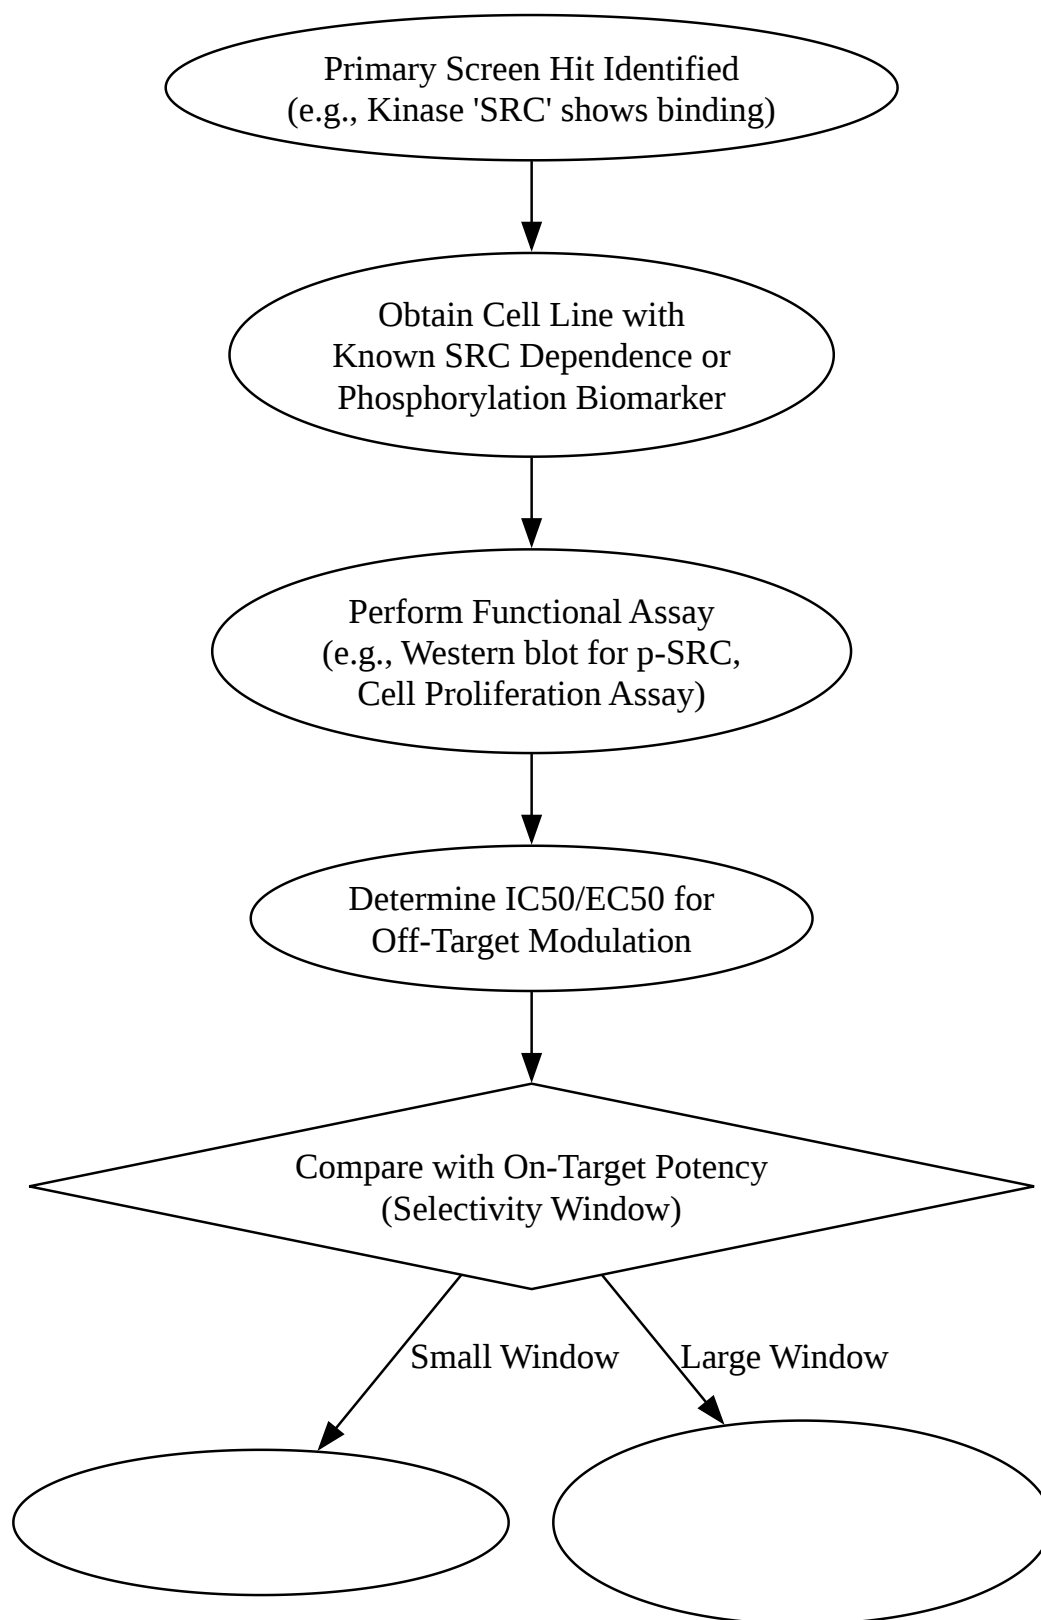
Primary Screen Hit Identified
(e.g., Kinase 'SRC' shows binding)

Obtain Cell Line with
Known SRC Dependence or
Phosphorylation Biomarker

Perform Functional Assay
(e.g., Western blot for p-SRC,
Cell Proliferation Assay)

Determine IC50/EC50 for
Off-Target Modulation

Compare with On-Target Potency
(Selectivity Window)

Small Window

Large Window